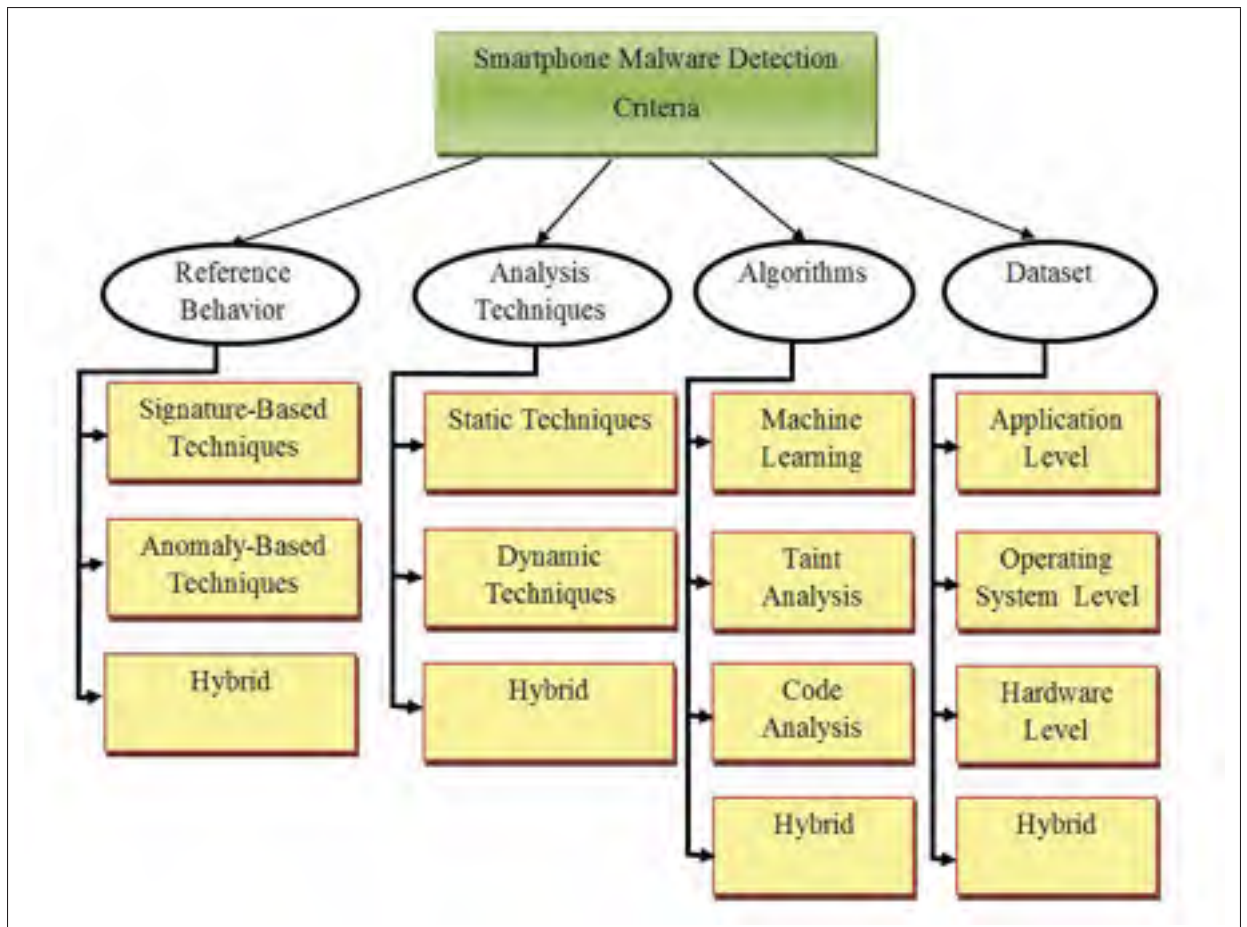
Smartphone Malware Detection Criteria

Reference Behavior

Signature-Based Techniques

Anomaly-Based Techniques

Hybrid

Analysis Techniques

Static Techniques

Dynamic Techniques

Hybrid

Algorithms

Machine Learning

Taint Analysis

Code Analysis

Hybrid

Dataset

Application Level

Operating System Level

Hardware Level

Hybrid